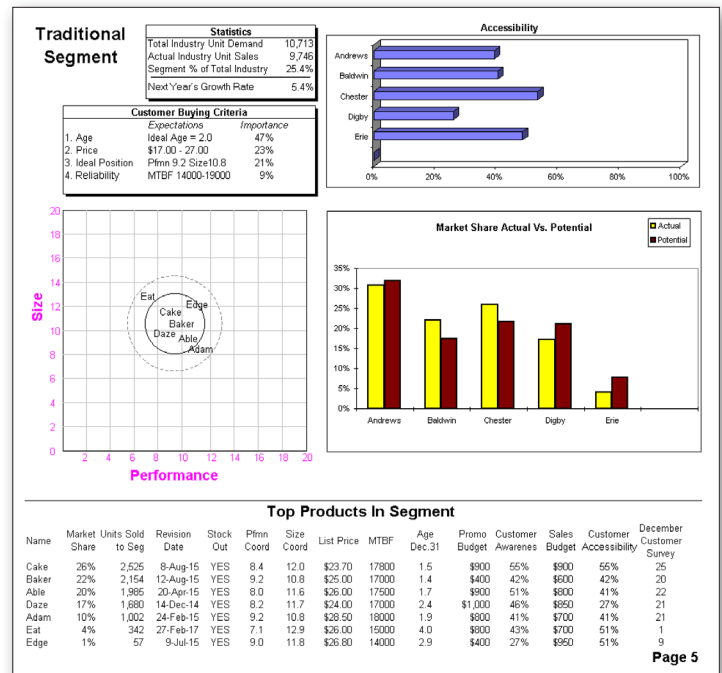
Traditional Segment

| Statistics | |
|---|---|
| Total Industry Unit Demand | 10,713 |
| Actual Industry Unit Sales | 9,746 |
| Segment % of Total Industry | 25.4% |
| Next Year's Growth Rate | 5.4% |

Customer Buying Criteria

| | Expectations | Importance |
|---|---|---|
| 1. Age | Ideal Age = 2.0 | 47% |
| 2. Price | $17.00 - 27.00 | 23% |
| 3. Ideal Position | Pfmn 9.2 Size10.8 | 21% |
| 4. Reliability | MTBF 14000-19000 | 9% |

Accessibility

Andrews
Baldwin
Chester
Digby
Erie

0% 20% 40% 60% 80% 100%

20 18 16 14 12 10 8 6 4 2 0

Size

Eat Edge Cake Baker Daze Able Adam

2 4 6 8 10 12 14 16 18 20

Performance

Market Share Actual Vs. Potential

Actual
Potential

35% 30% 25% 20% 15% 10% 5% 0%

Andrews Baldwin Chester Digby Erie

Top Products In Segment

| Name | Market Share | Units Sold to Seg | Revision Date | Stock Out | Pfmn Coord | Size Coord | List Price | MTBF | Age Dec.31 | Promo Budget | Customer Awarenes | Sales Budget | Customer Accessibility | December Customer Survey |
|---|---|---|---|---|---|---|---|---|---|---|---|---|---|---|
| Cake | 26% | 2,525 | 8-Aug-15 | YES | 8.4 | 12.0 | $23.70 | 17800 | 1.5 | $900 | 55% | $900 | 55% | 25 |
| Baker | 22% | 2,154 | 12-Aug-15 | YES | 9.2 | 10.8 | $25.00 | 17000 | 1.4 | $400 | 42% | $600 | 42% | 20 |
| Able | 20% | 1,985 | 20-Apr-15 | YES | 8.0 | 11.6 | $26.00 | 17500 | 1.7 | $900 | 51% | $800 | 41% | 22 |
| Daze | 17% | 1,680 | 14-Dec-14 | YES | 8.2 | 11.7 | $24.00 | 17000 | 2.4 | $1,000 | 46% | $850 | 27% | 21 |
| Adam | 10% | 1,002 | 24-Feb-15 | YES | 9.2 | 10.8 | $28.50 | 18000 | 1.9 | $800 | 41% | $700 | 41% | 21 |
| Eat | 4% | 342 | 27-Feb-17 | YES | 7.1 | 12.9 | $26.00 | 15000 | 4.0 | $800 | 43% | $700 | 51% | 1 |
| Edge | 1% | 57 | 9-Jul-15 | YES | 9.0 | 11.8 | $26.80 | 14000 | 2.9 | $400 | 27% | $950 | 51% | 9 |

Page 5